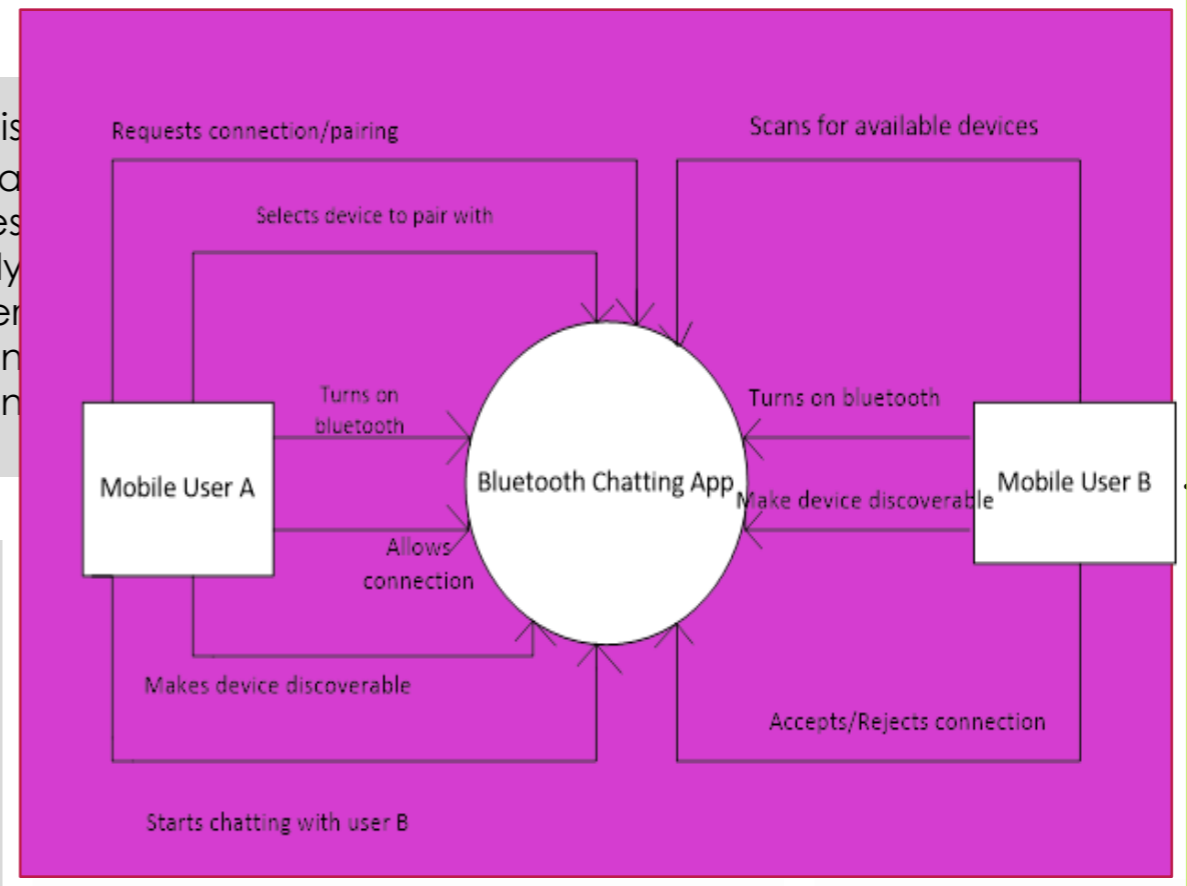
is
a
es
ly
er
n
n

Requests connection/pairing

Scans for available devices

Selects device to pair with

Turns on bluetooth

Turns on bluetooth

Mobile User A

Bluetooth Chatting App

Make device discoverable

Mobile User B

Allows connection

Makes device discoverable

Accepts/Rejects connection

Starts chatting with user B